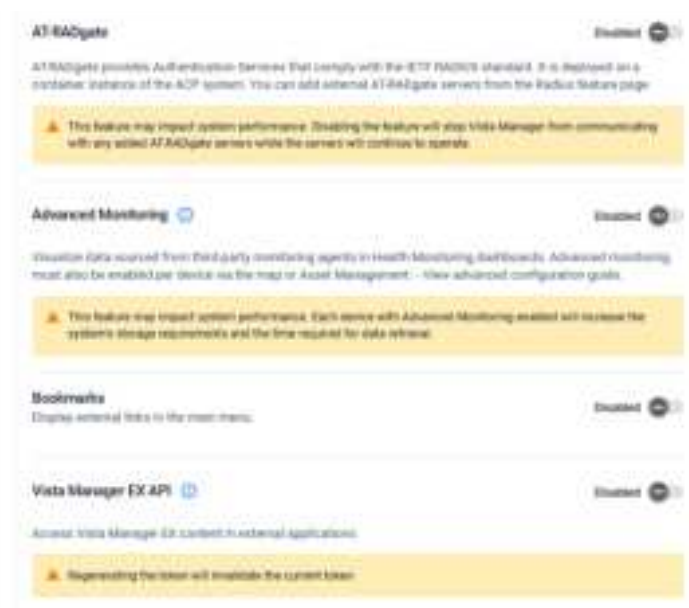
AT-RADgate

Disabled

AT-RADgate provides Authentication Services that comply with the IETF RADIUS standard. It is deployed on a container instance of the ACP system. You can add external AT-RADgate servers from the Radius feature page.

This feature may impact system performance. Disabling the feature will stop Vista Manager from communicating with any added AT-RADgate servers while the servers will continue to operate.

Advanced Monitoring

Disabled

Visualize data sourced from third-party monitoring agents in Health Monitoring dashboards. Advanced monitoring must also be enabled per device via the map or Asset Management. - View advanced configuration guide.

This feature may impact system performance. Each device with Advanced Monitoring enabled will increase the system's storage requirements and the time required for data retrieval.

Bookmarks

Display external links in the main menu.

Disabled

Vista Manager EX API

Disabled

Access Vista Manager EX content in external applications.

Regenerating the token will invalidate the current token.